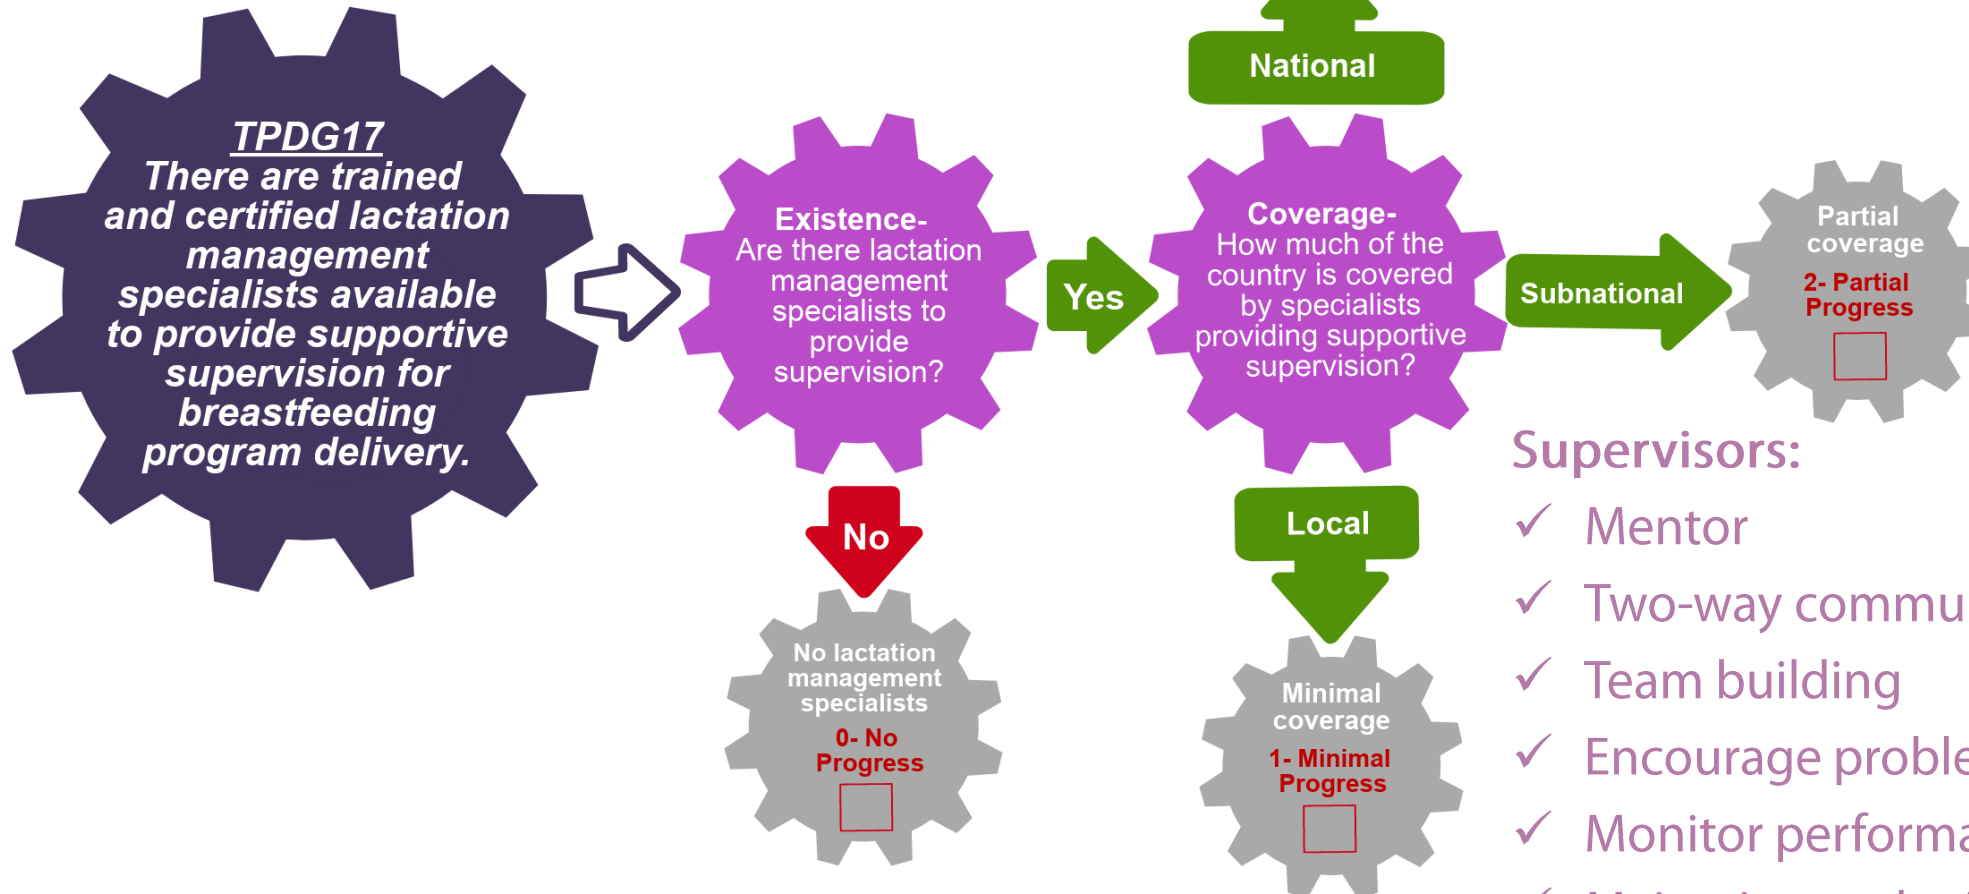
TPDG17
There are trained and certified lactation management specialists available to provide supportive supervision for breastfeeding program delivery.

Existence-
Are there lactation management specialists to provide supervision?

Yes

National

Coverage-
How much of the country is covered by specialists providing supportive supervision?

Subnational

Partial coverage
2- Partial Progress

No

No lactation management specialists
0- No Progress

Local

Minimal coverage
1- Minimal Progress

Supervisors:
✓ Mentor
✓ Two-way commu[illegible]
✓ Team building
✓ Encourage proble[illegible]
✓ Monitor performa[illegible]